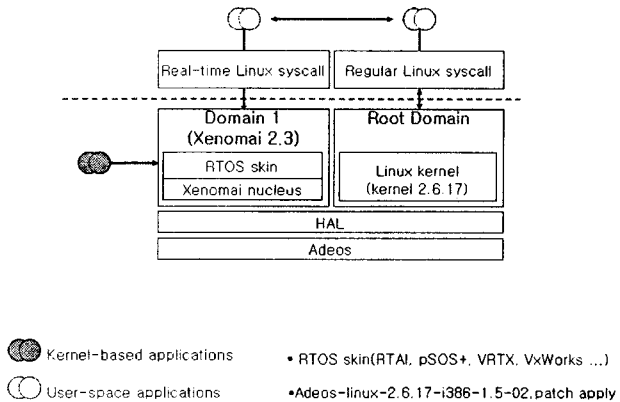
Real-time Linux syscall

Regular Linux syscall

Domain 1 (Xenomai 2.3)

RTOS skin

Xenomai nucleus

Root Domain

Linux kernel (kernel 2.6.17)

HAL

Adeos

Kernel-based applications

User-space applications

• RTOS skin(RTAI, pSOS+, VRTX, VxWorks ...)

•Adeos-linux-2.6.17-i386-1.5-02.patch apply